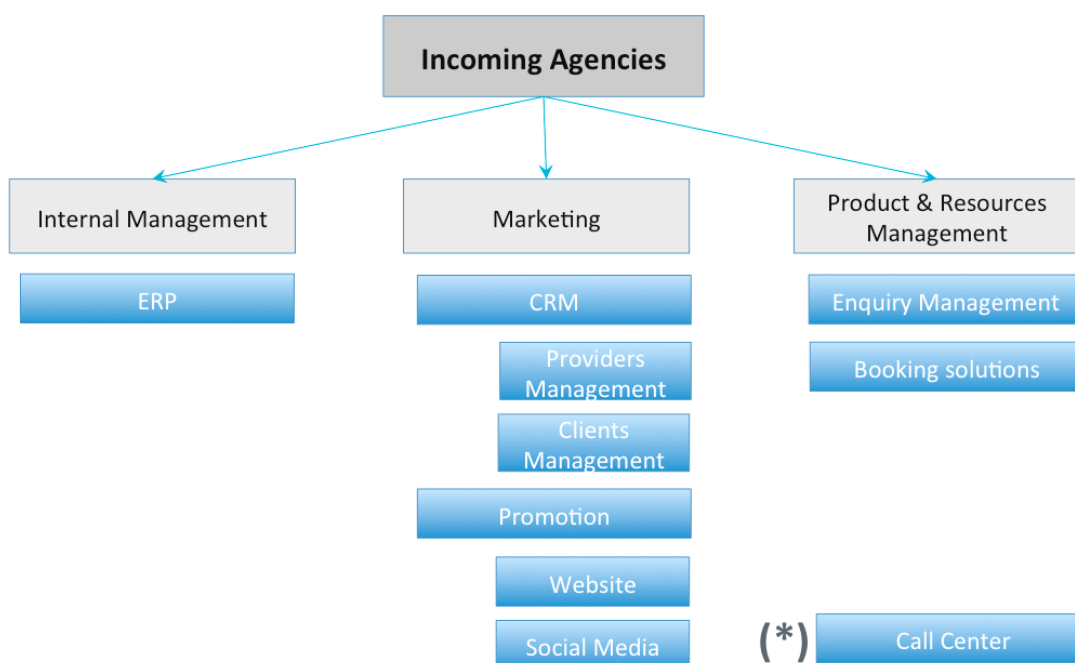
Incoming Agencies

Internal Management

ERP

Marketing

CRM

Providers Management

Clients Management

Promotion

Website

Social Media

Product & Resources Management

Enquiry Management

Booking solutions

(*)

Call Center